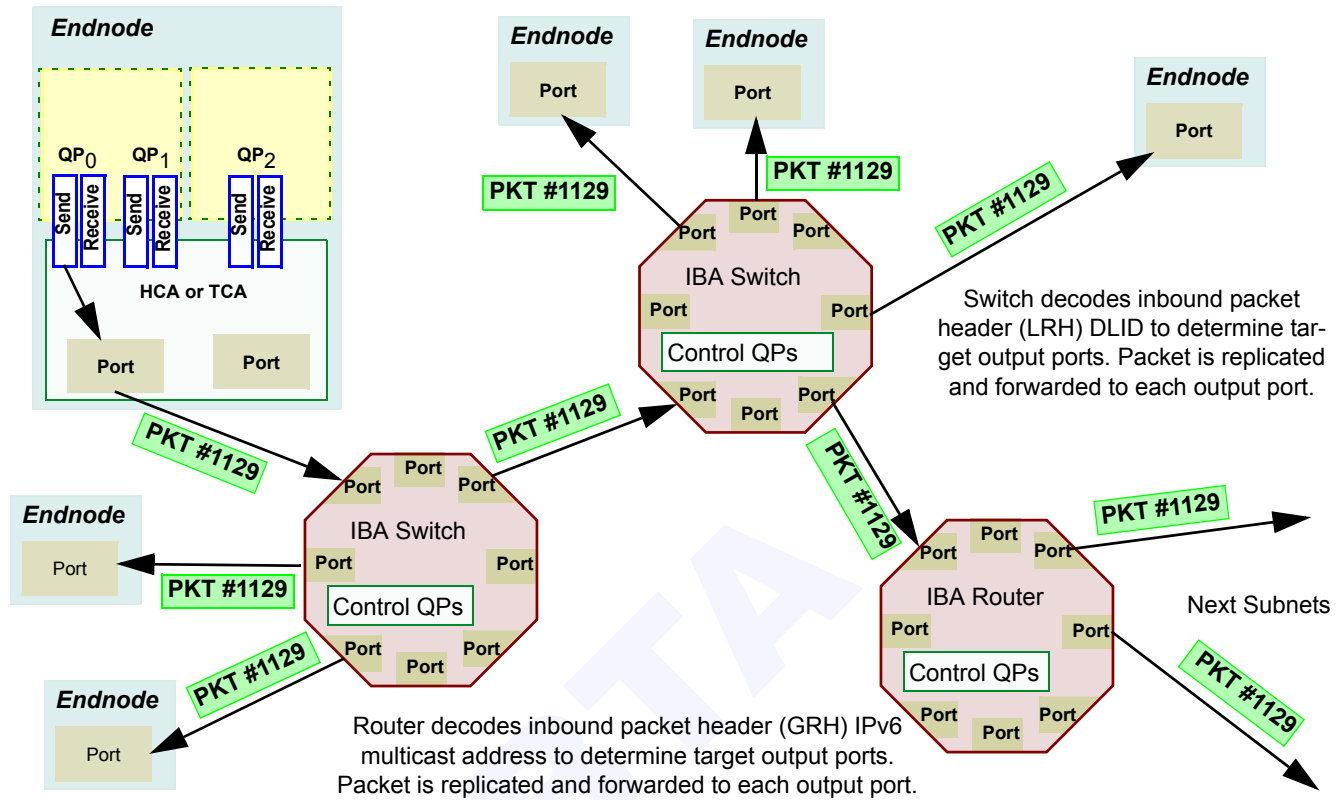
Endnode

$QP_0$ $QP_1$ $QP_2$

Send Receive Send Receive Send Receive

HCA or TCA

Port Port

Endnode
Port

Endnode
Port

Endnode
Port

PKT #1129

PKT #1129

PKT #1129

Port Port Port
IBA Switch
Port Port
Control QPs
Port Port Port

Switch decodes inbound packet header (LRH) DLID to determine target output ports. Packet is replicated and forwarded to each output port.

PKT #1129

PKT #1129

PKT #1129

Endnode
Port

PKT #1129

Port Port Port
IBA Switch
Port Port
Control QPs
Port Port Port

PKT #1129

Endnode
Port

PKT #1129

Port Port Port
IBA Router
Port Port
Control QPs
Port Port Port

PKT #1129

Next Subnets

PKT #1129

Router decodes inbound packet header (GRH) IPv6 multicast address to determine target output ports. Packet is replicated and forwarded to each output port.